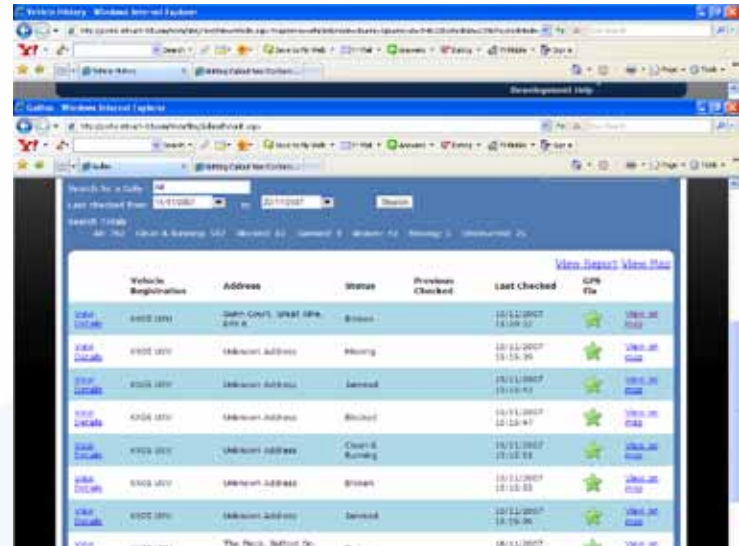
Vehicle History - Windows Internet Explorer

Development Help

Gullies - Windows Internet Explorer

Search for a Gully: All
Last checked from: 15/11/2007 to: 22/11/2007 Search
Search Totals
All: 762 Clean & Running: 557 Blocked: 32 Jammed: 8 Broken: 42 Missing: 1 Unmounted: 2

View Report View Map

| | Vehicle Registration | Address | Status | Previous Checked | Last Checked | GPS Fix | |
|---|---|---|---|---|---|---|---|
| View Details | KX05 URV | Swan Court, Great Glen, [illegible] | Broken | | 15/11/2007 15:09:32 | | View on map |
| View Details | KX05 URV | Unknown Address | Missing | | 15/11/2007 15:16:36 | | View on map |
| View Details | KX05 URV | Unknown Address | Jammed | | 15/11/2007 15:16:43 | | View on map |
| View Details | KX05 URV | Unknown Address | Blocked | | 15/11/2007 15:16:47 | | View on map |
| View Details | KX05 URV | Unknown Address | Clean & Running | | 15/11/2007 15:16:53 | | View on map |
| View Details | KX05 URV | Unknown Address | Broken | | 15/11/2007 15:16:55 | | View on map |
| View Details | KX05 URV | Unknown Address | Jammed | | 15/11/2007 15:16:36 | | View on map |
| View | KX05 URV | The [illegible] | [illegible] | | 16/11/2007 | | View on |